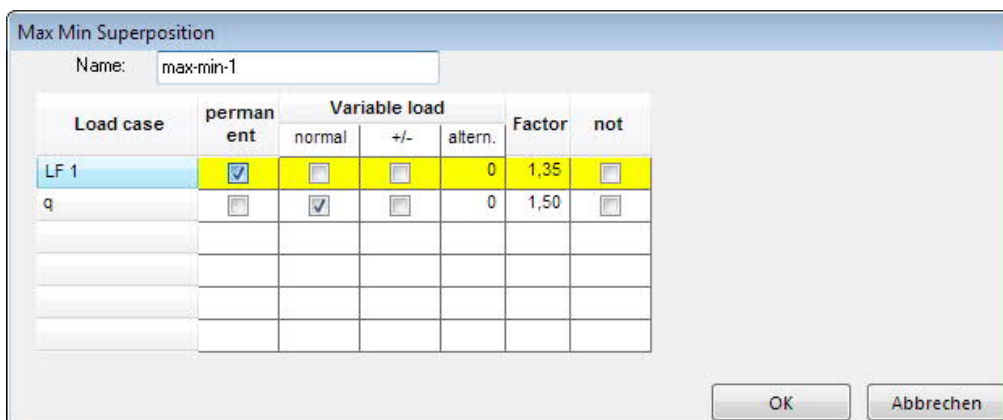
Max Min Superposition

Name: max-min-1

| Load case | permanent | Variable load normal | Variable load +/- | Variable load altern. | Factor | not |
|---|---|---|---|---|---|---|
| LF 1 | ☑ | ☐ | ☐ | 0 | 1,35 | ☐ |
| q | ☐ | ☑ | ☐ | 0 | 1,50 | ☐ |
| | | | | | | |
| | | | | | | |
| | | | | | | |
| | | | | | | |

OK Abbrechen